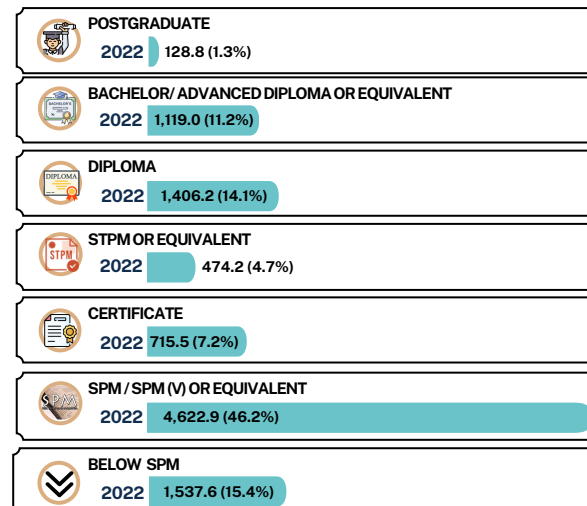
POSTGRADUATE
2022 128.8 (1.3%)

BACHELOR's
BACHELOR/ ADVANCED DIPLOMA OR EQUIVALENT
2022 1,119.0 (11.2%)

DIPLOMA
DIPLOMA
2022 1,406.2 (14.1%)

STPM
STPM OR EQUIVALENT
2022 474.2 (4.7%)

CERTIFICATE
2022 715.5 (7.2%)

SPM
SPM / SPM (V) OR EQUIVALENT
2022 4,622.9 (46.2%)

BELOW SPM
2022 1,537.6 (15.4%)